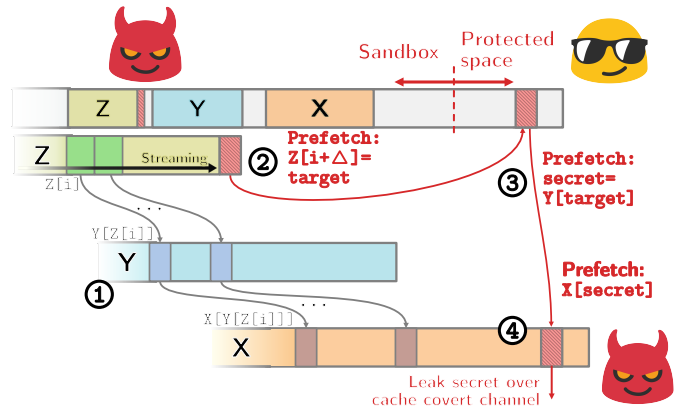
Sandbox

Protected space

Z

Y

X

Z

Streaming

Z[i]

...

Y[Z[i]]

Y

① 

...

X[Y[Z[i]]]

X

② Prefetch: Z[i+△]= target

③ Prefetch: secret= Y[target]

Prefetch: X[secret]

④

Leak secret over cache covert channel